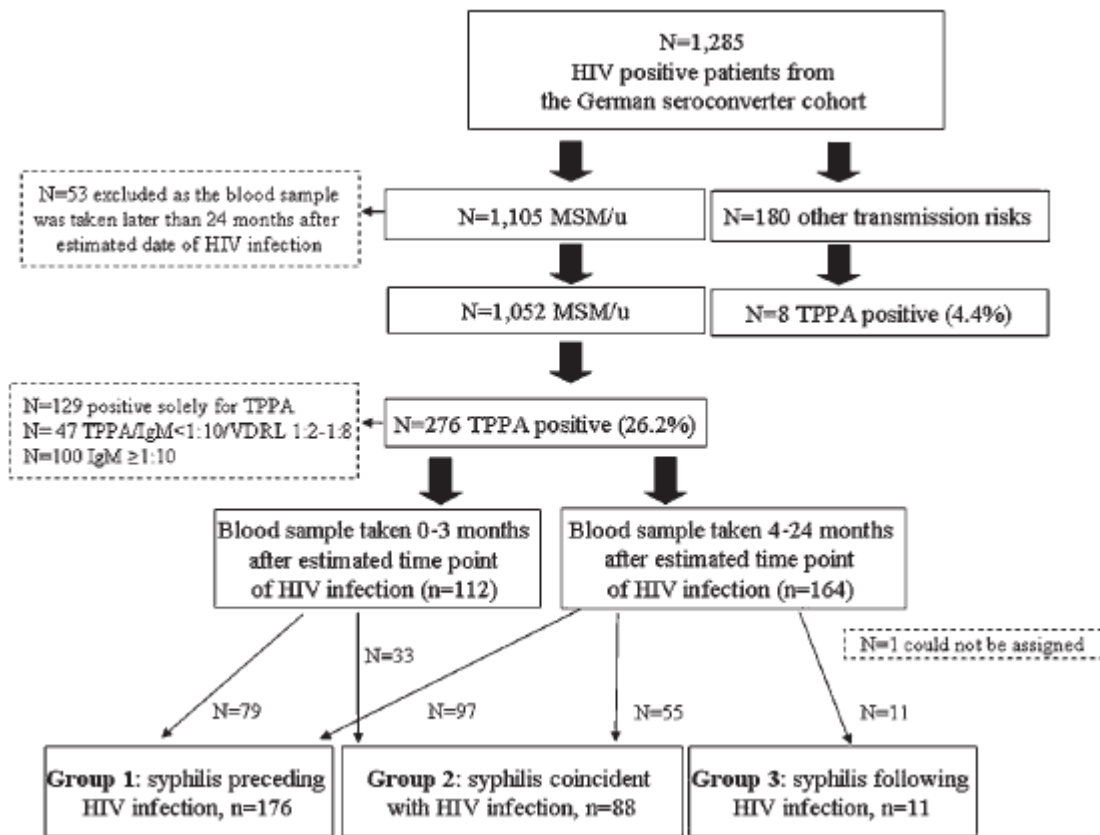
N=1,285
HIV positive patients from the German seroconverter cohort

N=53 excluded as the blood sample was taken later than 24 months after estimated date of HIV infection

N=1,105 MSM/u

N=180 other transmission risks

N=1,052 MSM/u

N=8 TPPA positive (4.4%)

N=129 positive solely for TPPA
N= 47 TPPA/IgM<1:10/VDRL 1:2-1:8
N=100 IgM ≥1:10

N=276 TPPA positive (26.2%)

Blood sample taken 0-3 months after estimated time point of HIV infection (n=112)

Blood sample taken 4-24 months after estimated time point of HIV infection (n=164)

N=1 could not be assigned

N=33

N=79

N=97

N=55

N=11

Group 1: syphilis preceding HIV infection, n=176

Group 2: syphilis coincident with HIV infection, n=88

Group 3: syphilis following HIV infection, n=11